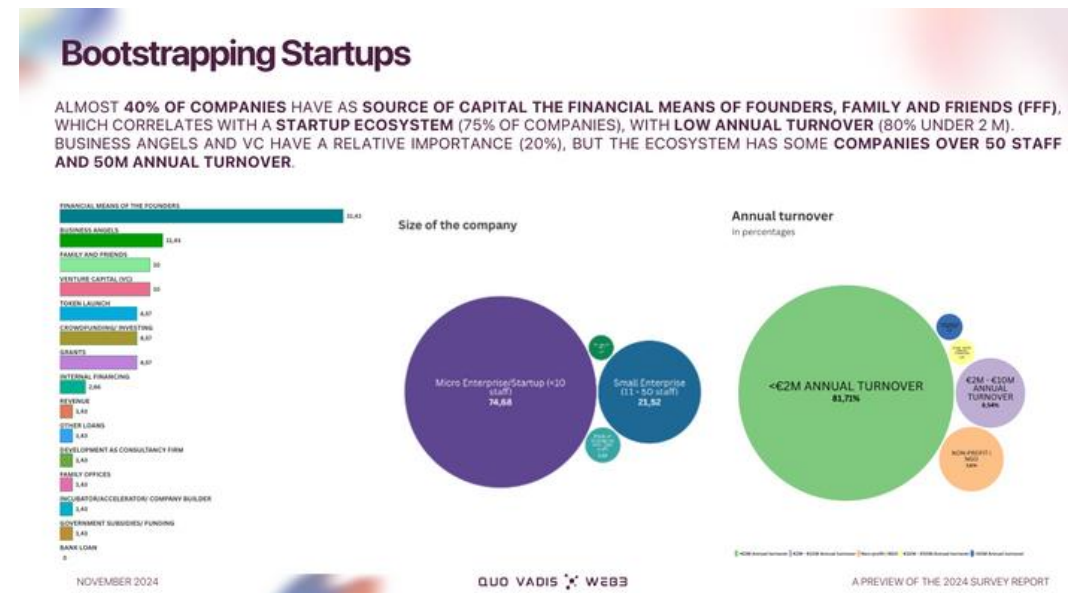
Bootstrapping Startups

ALMOST **40% OF COMPANIES** HAVE AS **SOURCE OF CAPITAL THE FINANCIAL MEANS OF FOUNDERS, FAMILY AND FRIENDS (FFF)**, WHICH CORRELATES WITH A **STARTUP ECOSYSTEM** (75% OF COMPANIES), WITH **LOW ANNUAL TURNOVER** (80% UNDER 2 M). BUSINESS ANGELS AND VC HAVE A RELATIVE IMPORTANCE (20%), BUT THE ECOSYSTEM HAS SOME **COMPANIES OVER 50 STAFF AND 50M ANNUAL TURNOVER**.

FINANCIAL MEANS OF THE FOUNDERS 31,43
BUSINESS ANGELS 11,43
FAMILY AND FRIENDS 10
VENTURE CAPITAL (VC) 10
TOKEN LAUNCH 8,57
CROWDFUNDING/ INVESTING 8,57
GRANTS 8,57
INTERNAL FINANCING 2,86
REVENUE 1,43
OTHER LOANS 1,43
DEVELOPMENT AS CONSULTANCY FIRM 1,43
FAMILY OFFICES 1,43
INCUBATOR/ACCELERATOR/ COMPANY BUILDER 1,43
GOVERNMENT SUBSIDIES/ FUNDING 1,43
BANK LOAN 0

Size of the company

Micro Enterprise/Startup (<10 staff) 74,68
Small Enterprise (11 - 50 staff) 21,52
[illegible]
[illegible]

Annual turnover
in percentages

<€2M ANNUAL TURNOVER 81,71%
€2M - €10M ANNUAL TURNOVER 8,54%
NON-PROFIT / NGO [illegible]
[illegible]
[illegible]

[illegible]

NOVEMBER 2024
QUO VADIS WEB3
A PREVIEW OF THE 2024 SURVEY REPORT